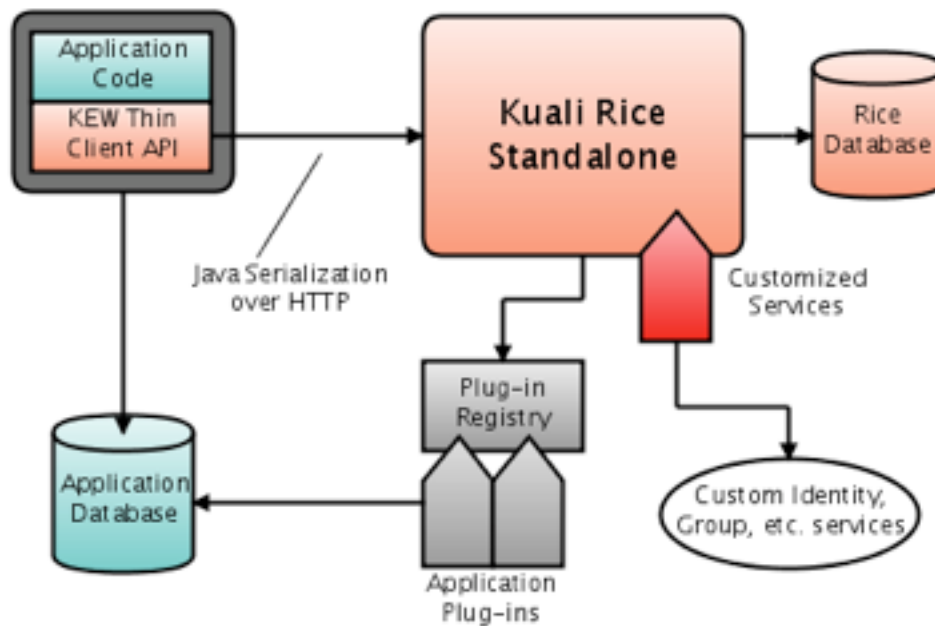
Application Code

KEW Thin Client API

Kuali Rice Standalone

Rice Database

Java Serialization over HTTP

Customized Services

Plug-in Registry

Application Database

Custom Identity, Group, etc. services

Application Plug-ins